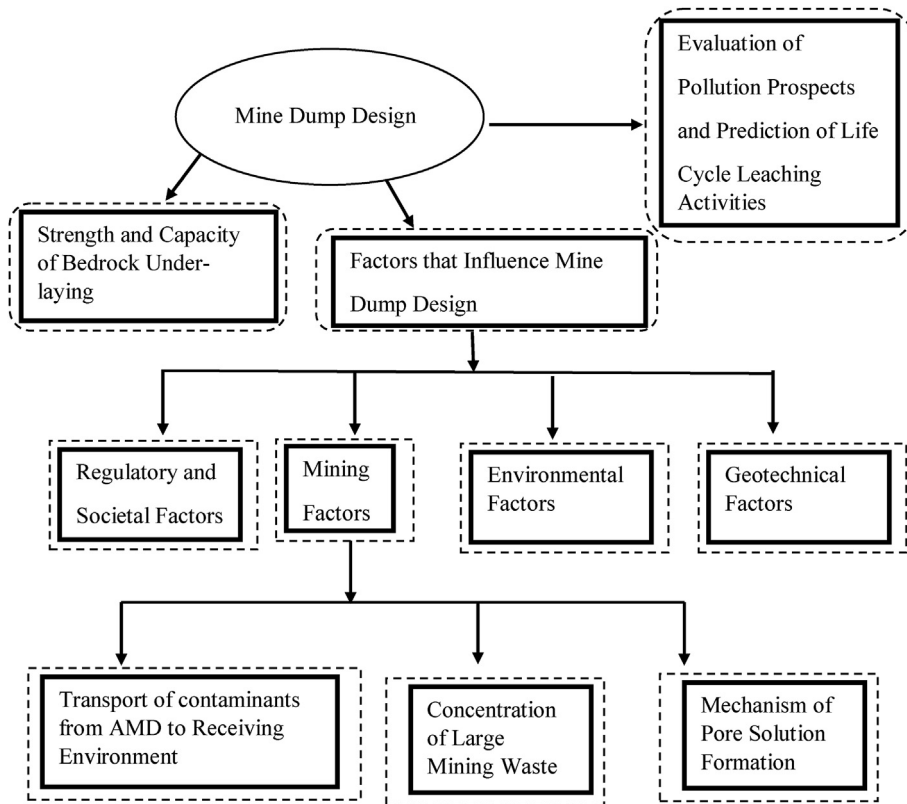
Mine Dump Design

Evaluation of Pollution Prospects and Prediction of Life Cycle Leaching Activities

Strength and Capacity of Bedrock Underlaying

Factors that Influence Mine Dump Design

Regulatory and Societal Factors

Mining Factors

Environmental Factors

Geotechnical Factors

Transport of contaminants from AMD to Receiving Environment

Concentration of Large Mining Waste

Mechanism of Pore Solution Formation